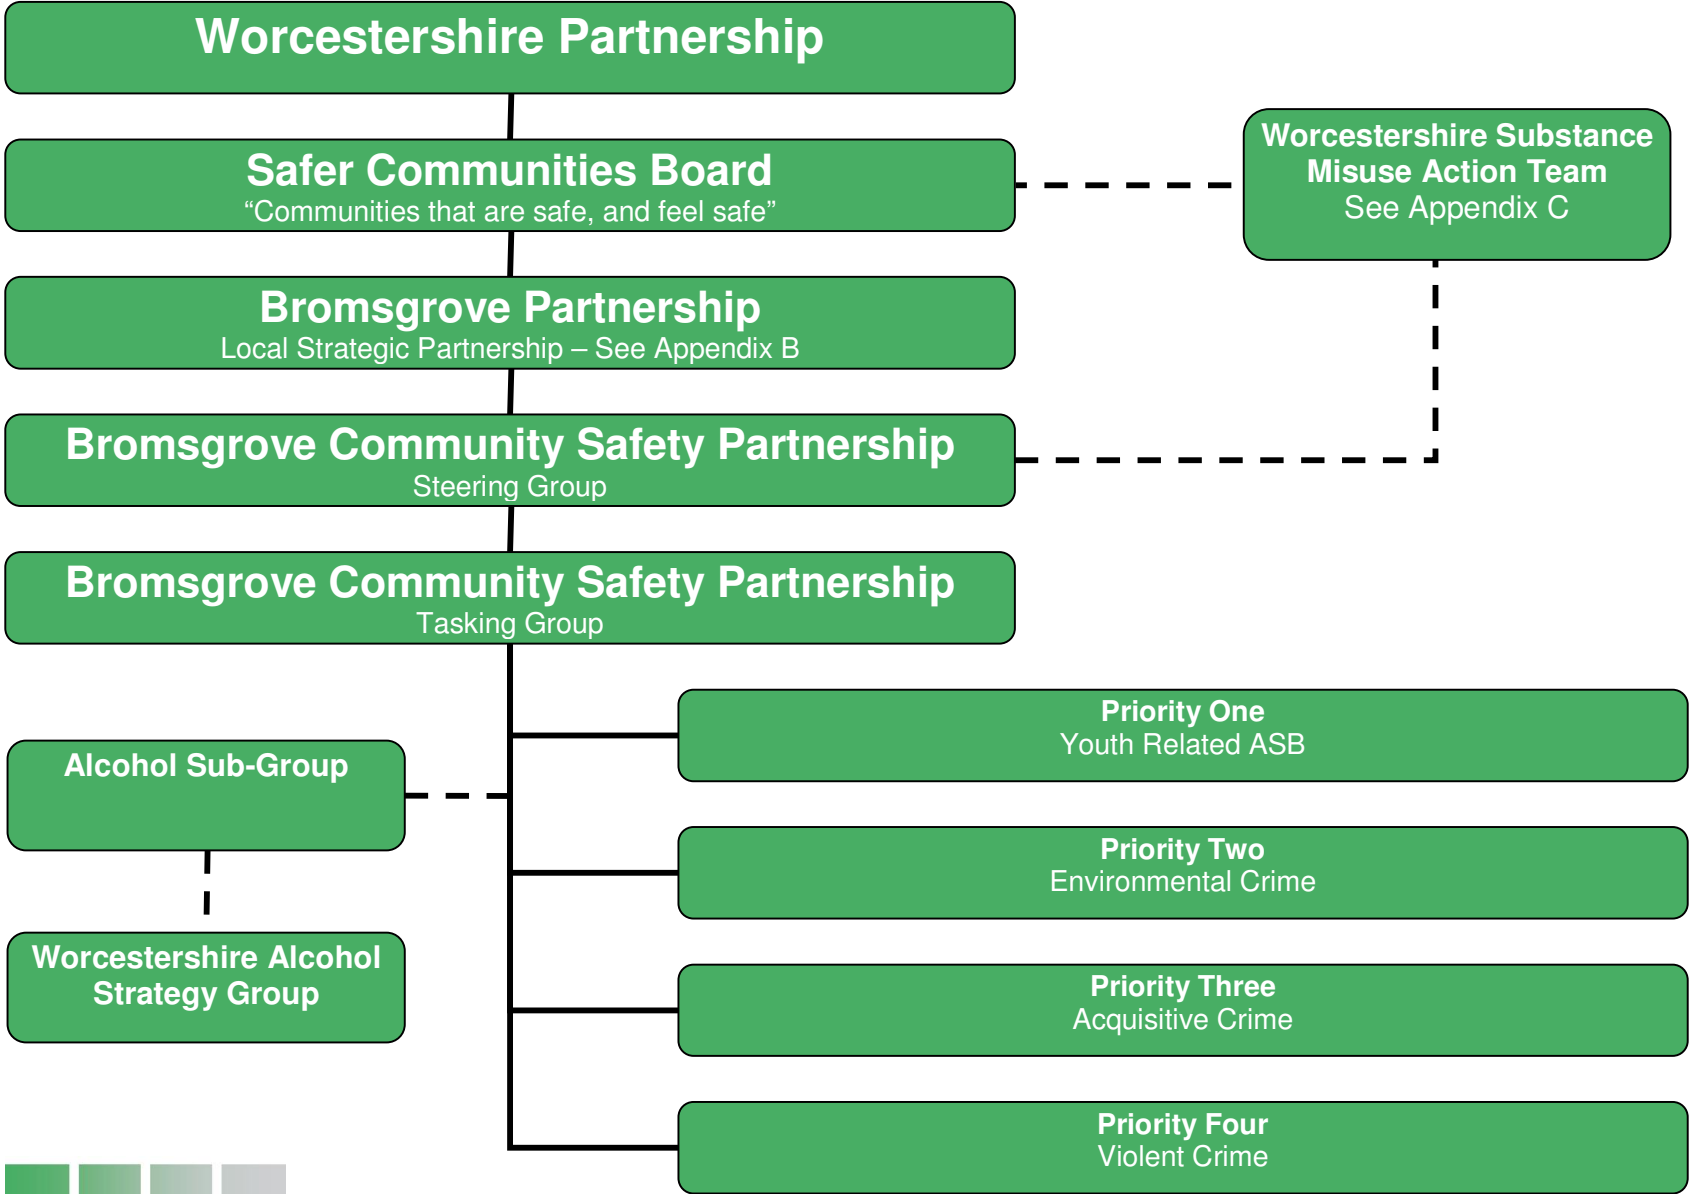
Worcestershire Partnership

Safer Communities Board
“Communities that are safe, and feel safe”

Worcestershire Substance Misuse Action Team
See Appendix C

Bromsgrove Partnership
Local Strategic Partnership – See Appendix B

Bromsgrove Community Safety Partnership
Steering Group

Bromsgrove Community Safety Partnership
Tasking Group

Alcohol Sub-Group

Worcestershire Alcohol Strategy Group

Priority One
Youth Related ASB

Priority Two
Environmental Crime

Priority Three
Acquisitive Crime

Priority Four
Violent Crime